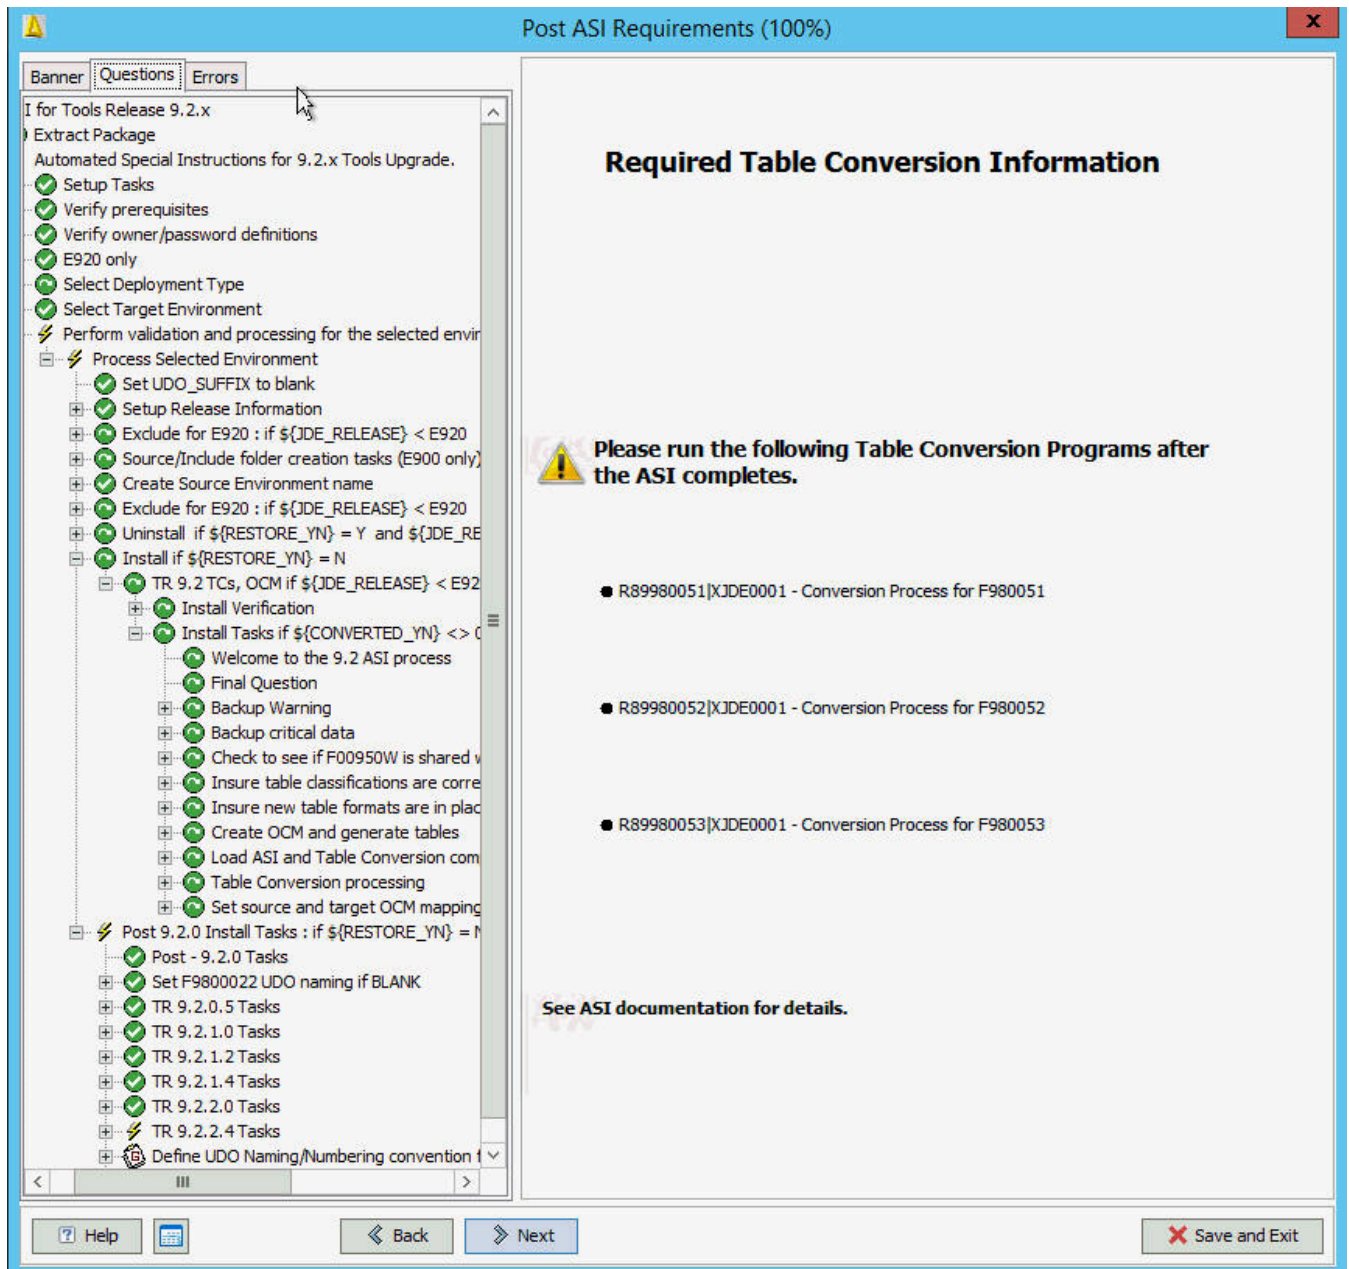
Post ASI Requirements (100%)

Banner Questions Errors

I for Tools Release 9.2.x
Extract Package
Automated Special Instructions for 9.2.x Tools Upgrade.
Setup Tasks
Verify prerequisites
Verify owner/password definitions
E920 only
Select Deployment Type
Select Target Environment
Perform validation and processing for the selected envir
Process Selected Environment
Set UDO_SUFFIX to blank
Setup Release Information
Exclude for E920 : if ${JDE_RELEASE} < E920
Source/Include folder creation tasks (E900 only)
Create Source Environment name
Exclude for E920 : if ${JDE_RELEASE} < E920
Uninstall if ${RESTORE_YN} = Y and ${JDE_RE
Install if ${RESTORE_YN} = N
TR 9.2 TCs, OCM if ${JDE_RELEASE} < E92
Install Verification
Install Tasks if ${CONVERTED_YN} <> (
Welcome to the 9.2 ASI process
Final Question
Backup Warning
Backup critical data
Check to see if F00950W is shared v
Insure table classifications are corre
Insure new table formats are in plac
Create OCM and generate tables
Load ASI and Table Conversion com
Table Conversion processing
Set source and target OCM mapping
Post 9.2.0 Install Tasks : if ${RESTORE_YN} = N
Post - 9.2.0 Tasks
Set F9800022 UDO naming if BLANK
TR 9.2.0.5 Tasks
TR 9.2.1.0 Tasks
TR 9.2.1.2 Tasks
TR 9.2.1.4 Tasks
TR 9.2.2.0 Tasks
TR 9.2.2.4 Tasks
Define UDO Naming/Numbering convention f

Required Table Conversion Information

Please run the following Table Conversion Programs after the ASI completes.

- R89980051|XJDE0001 - Conversion Process for F980051
- R89980052|XJDE0001 - Conversion Process for F980052
- R89980053|XJDE0001 - Conversion Process for F980053

See ASI documentation for details.

Help Back Next Save and Exit